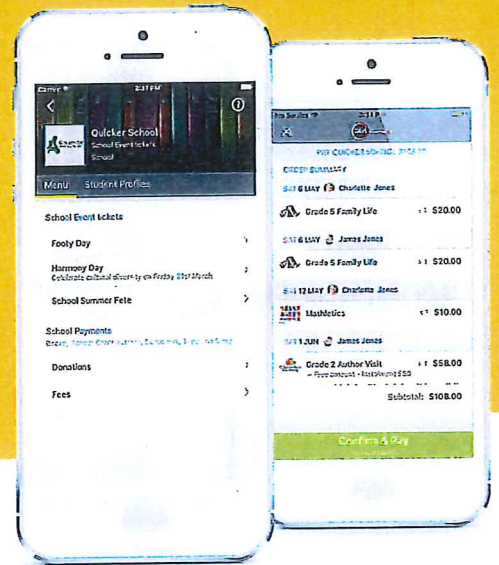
2:31 PM

Quicker School
School Event tickets
School

Menu Student Profiles

School Event tickets

Footy Day

Harmony Day
Celebrate cultural diversity on Friday 21st March

School Summer Fete

School Payments
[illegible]

Donations

Fees

PAY QUICKER SCHOOL TICKETS

ORDER SUMMARY

SAT 6 MAY Charlotte Jones

Grade 5 Family Life x1 $20.00

SAT 6 MAY James Jones

Grade 5 Family Life x1 $20.00

SAT 12 MAY Charlotte Jones

Mathletics x1 $10.00

SAT 1 JUN James Jones

Grade 2 Author Visit x1 $58.00
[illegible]

Subtotal: $108.00

Confirm & Pay